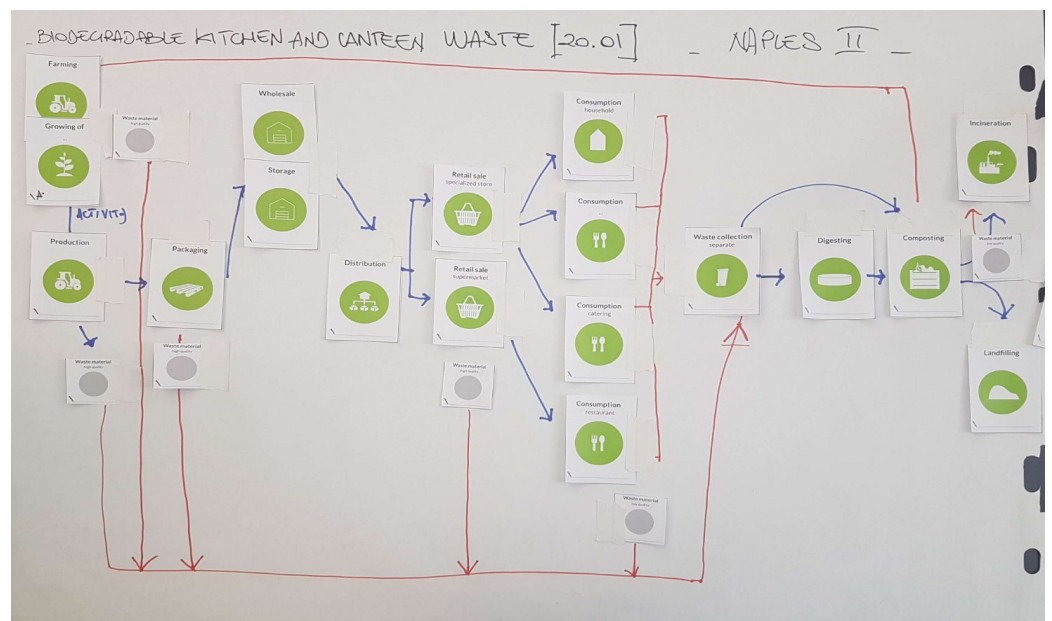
_BIODEGRADABLE KITCHEN AND CANTEEN WASTE [20.01] _ NAPLES II _

Farming

Growing of

Waste material
high quality

Wholesale

Storage

ACTIVITY

Production

Packaging

Distribution

Retail sale
specialized store

Retail sale
supermarket

Consumption
household

Consumption

Consumption
catering

Consumption
restaurant

Waste collection
separate

Digesting

Composting

Incineration

Waste material
low quality

Landfilling

Waste material
high quality

Waste material
high quality

Waste material
high quality

Waste material
high quality